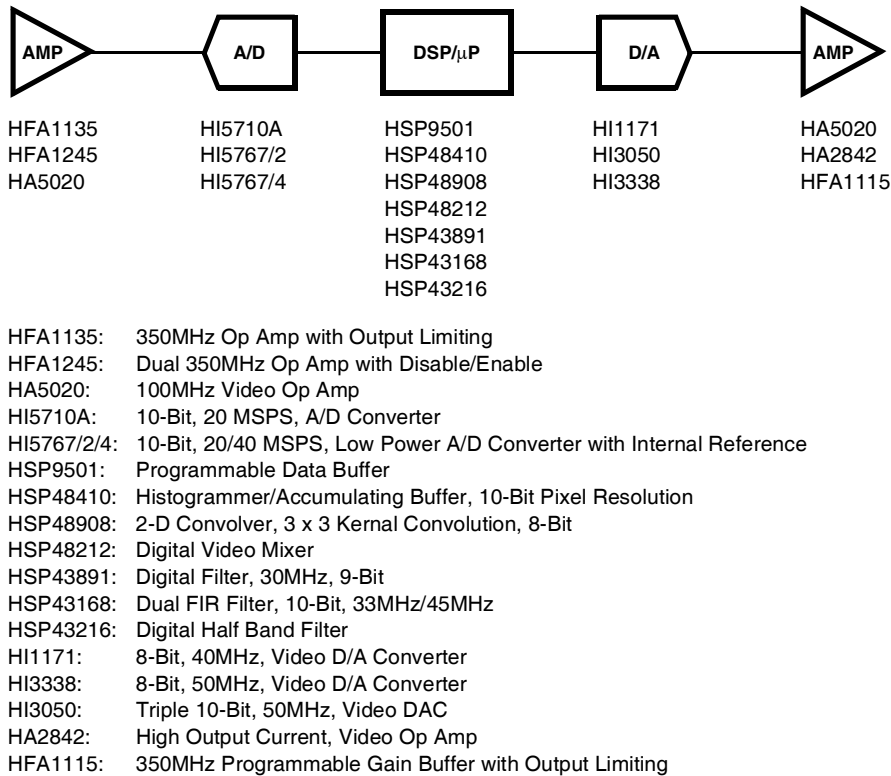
AMP

A/D

DSP/$\mu$P

D/A

AMP

HFA1135
HFA1245
HA5020

HI5710A
HI5767/2
HI5767/4

HSP9501
HSP48410
HSP48908
HSP48212
HSP43891
HSP43168
HSP43216

HI1171
HI3050
HI3338

HA5020
HA2842
HFA1115

HFA1135: 350MHz Op Amp with Output Limiting
HFA1245: Dual 350MHz Op Amp with Disable/Enable
HA5020: 100MHz Video Op Amp
HI5710A: 10-Bit, 20 MSPS, A/D Converter
HI5767/2/4: 10-Bit, 20/40 MSPS, Low Power A/D Converter with Internal Reference
HSP9501: Programmable Data Buffer
HSP48410: Histogrammer/Accumulating Buffer, 10-Bit Pixel Resolution
HSP48908: 2-D Convolver, 3 x 3 Kernal Convolution, 8-Bit
HSP48212: Digital Video Mixer
HSP43891: Digital Filter, 30MHz, 9-Bit
HSP43168: Dual FIR Filter, 10-Bit, 33MHz/45MHz
HSP43216: Digital Half Band Filter
HI1171: 8-Bit, 40MHz, Video D/A Converter
HI3338: 8-Bit, 50MHz, Video D/A Converter
HI3050: Triple 10-Bit, 50MHz, Video DAC
HA2842: High Output Current, Video Op Amp
HFA1115: 350MHz Programmable Gain Buffer with Output Limiting